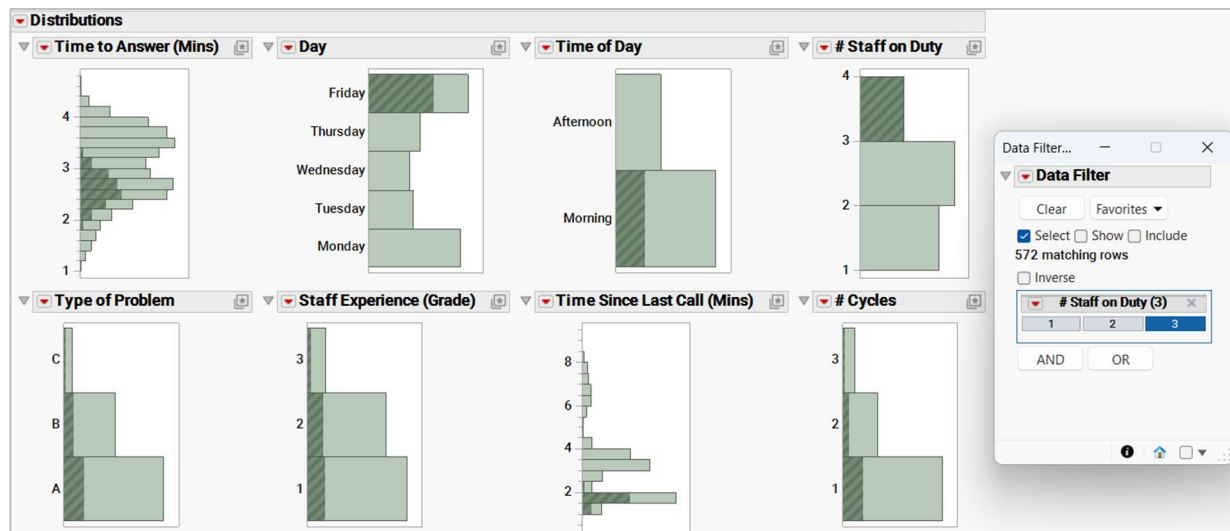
Distributions

Time to Answer (Mins)
4
3
2
1

Day
Friday
Thursday
Wednesday
Tuesday
Monday

Time of Day
Afternoon
Morning

# Staff on Duty
4
3
2
1

Type of Problem
C
B
A

Staff Experience (Grade)
3
2
1

Time Since Last Call (Mins)
8
6
4
2

# Cycles
3
2
1

Data Filter...
Data Filter
Clear
Favorites
Select
Show
Include
572 matching rows
Inverse
# Staff on Duty (3)
1
2
3
AND
OR